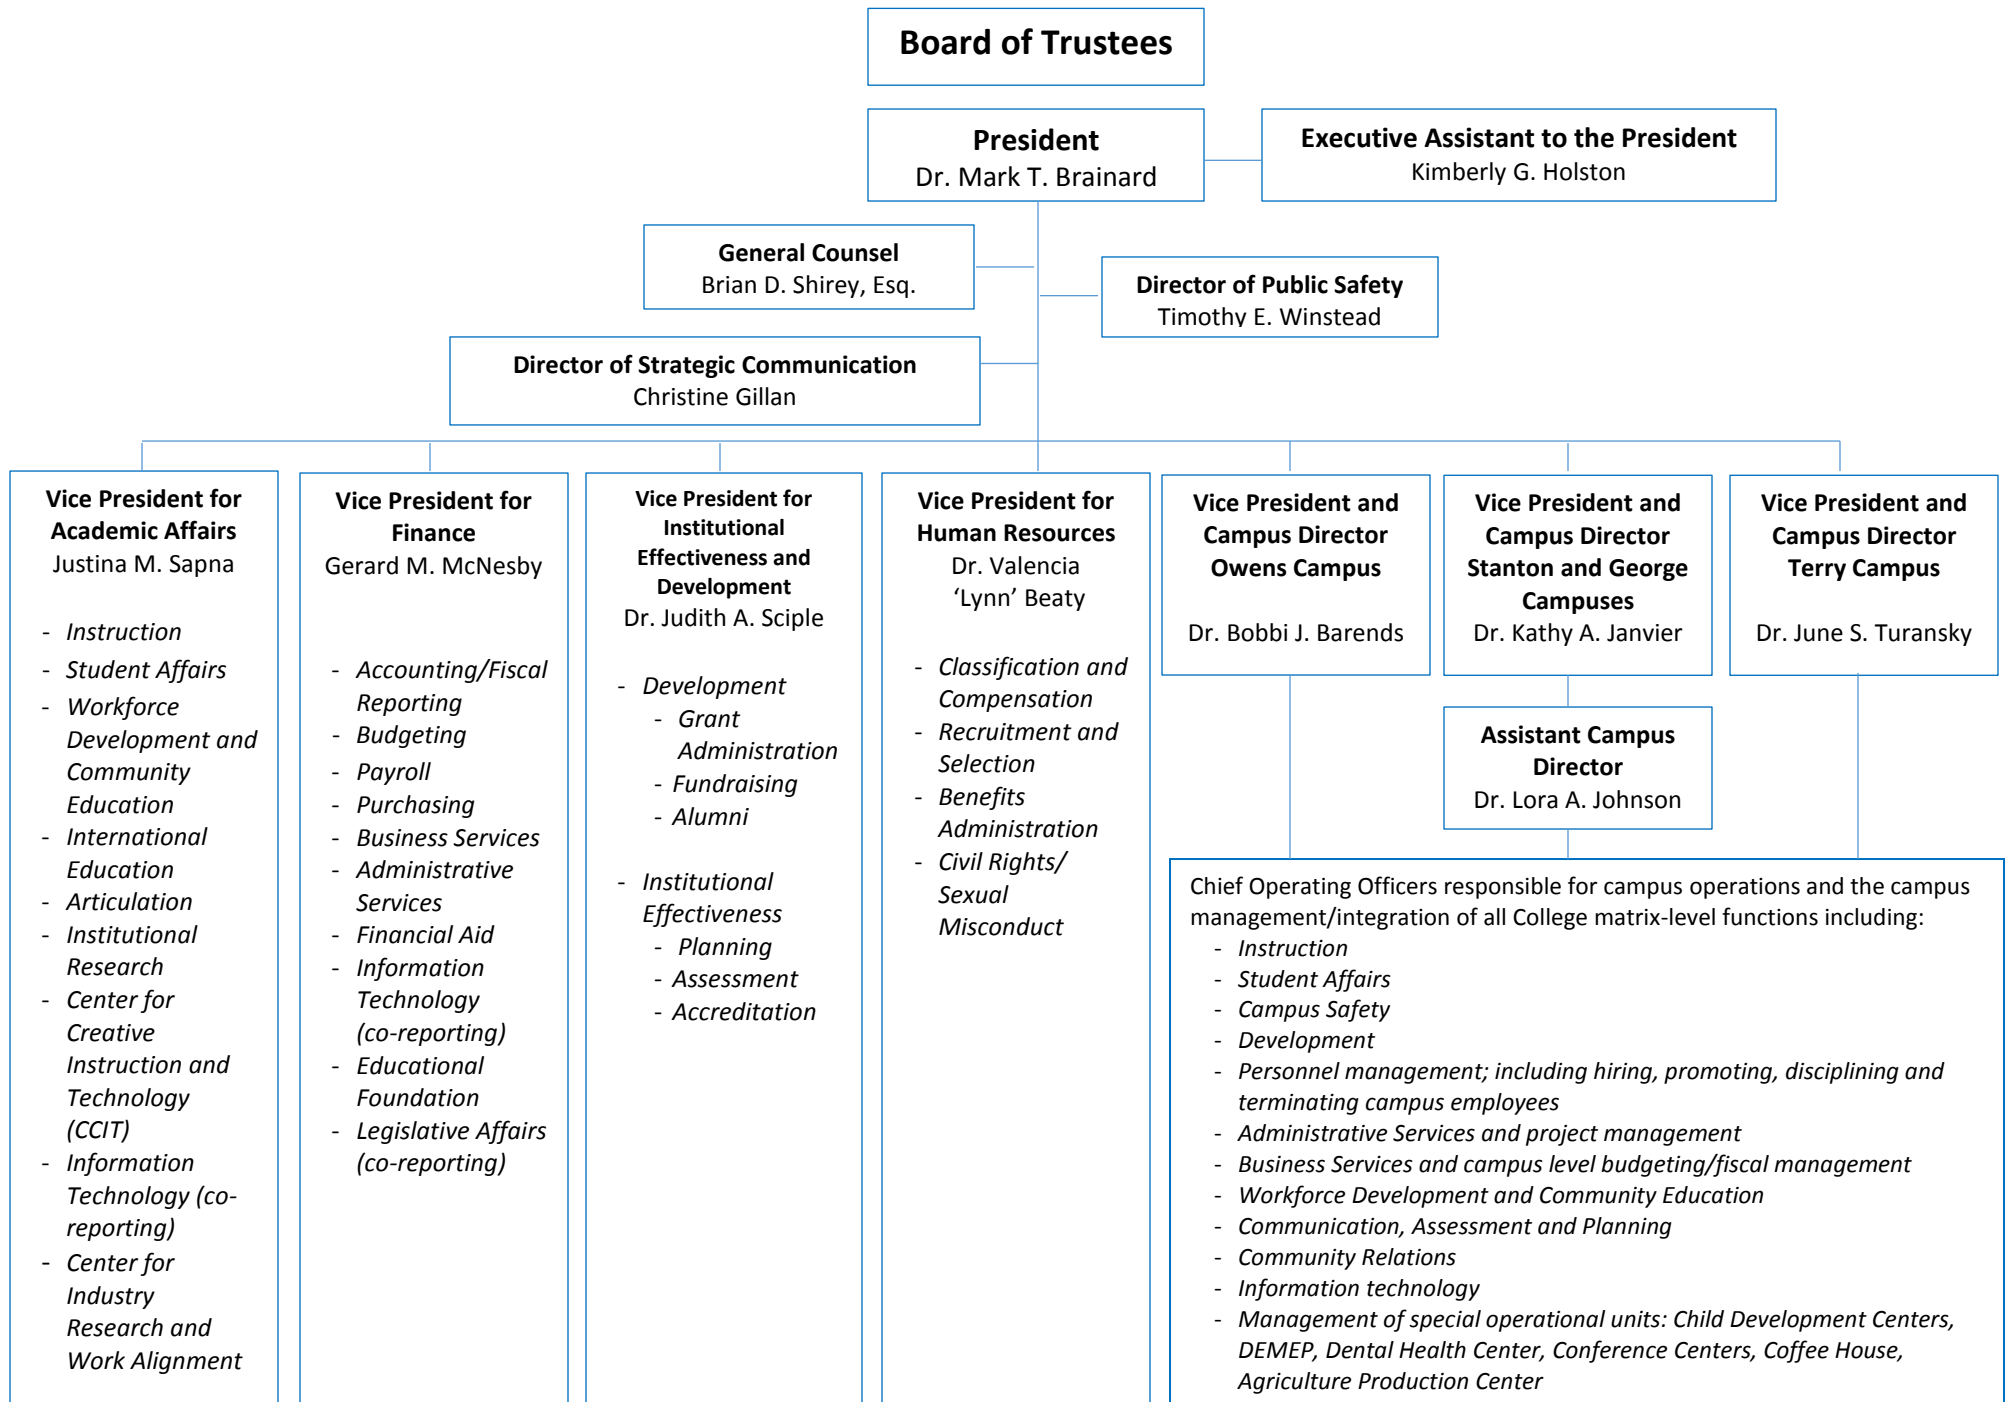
Board of Trustees

President
Dr. Mark T. Brainard

Executive Assistant to the President
Kimberly G. Holston

General Counsel
Brian D. Shirey, Esq.

Director of Public Safety
Timothy E. Winstead

Director of Strategic Communication
Christine Gillan

Vice President for Academic Affairs
Justina M. Sapna

- Instruction
- Student Affairs
- Workforce Development and Community Education
- International Education
- Articulation
- Institutional Research
- Center for Creative Instruction and Technology (CCIT)
- Information Technology (co-reporting)
- Center for Industry Research and Work Alignment

Vice President for Finance
Gerard M. McNesby

- Accounting/Fiscal Reporting
- Budgeting
- Payroll
- Purchasing
- Business Services
- Administrative Services
- Financial Aid
- Information Technology (co-reporting)
- Educational Foundation
- Legislative Affairs (co-reporting)

Vice President for Institutional Effectiveness and Development
Dr. Judith A. Sciple

- Development
 - Grant Administration
 - Fundraising
 - Alumni

- Institutional Effectiveness
 - Planning
 - Assessment
 - Accreditation

Vice President for Human Resources
Dr. Valencia 'Lynn' Beaty

- Classification and Compensation
- Recruitment and Selection
- Benefits Administration
- Civil Rights/ Sexual Misconduct

Vice President and Campus Director Owens Campus

Dr. Bobbi J. Barends

Vice President and Campus Director Stanton and George Campuses
Dr. Kathy A. Janvier

Vice President and Campus Director Terry Campus

Dr. June S. Turansky

Assistant Campus Director
Dr. Lora A. Johnson

Chief Operating Officers responsible for campus operations and the campus management/integration of all College matrix-level functions including:
- Instruction
- Student Affairs
- Campus Safety
- Development
- Personnel management; including hiring, promoting, disciplining and terminating campus employees
- Administrative Services and project management
- Business Services and campus level budgeting/fiscal management
- Workforce Development and Community Education
- Communication, Assessment and Planning
- Community Relations
- Information technology
- Management of special operational units: Child Development Centers, DEMEP, Dental Health Center, Conference Centers, Coffee House, Agriculture Production Center